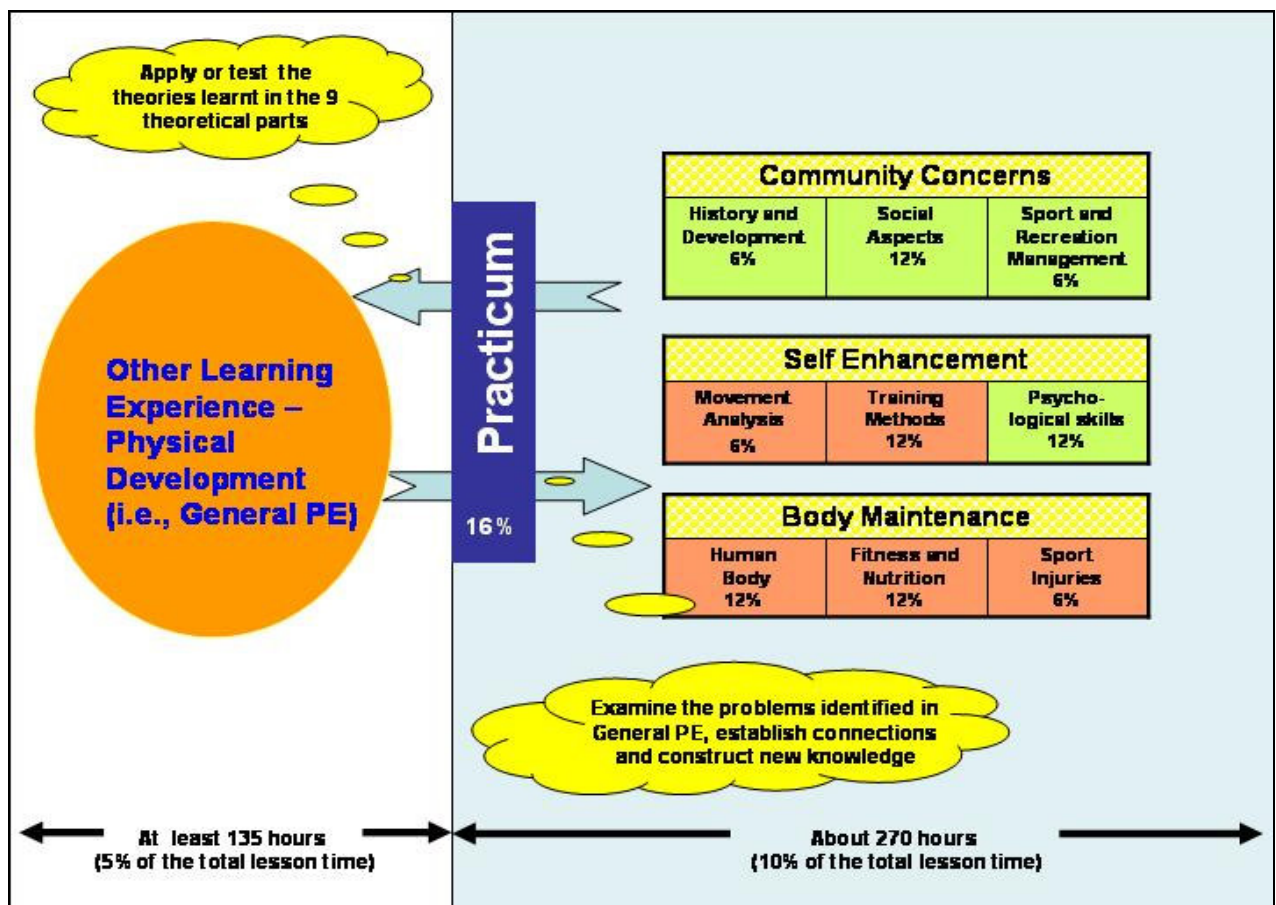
Apply or test the theories learnt in the 9 theoretical parts

Other Learning Experience – Physical Development (i.e., General PE)

Practicum

16%

Community Concerns

| History and Development 6% | Social Aspects 12% | Sport and Recreation Management 6% |
|---|---|---|

Self Enhancement

| Movement Analysis 6% | Training Methods 12% | Psychological skills 12% |
|---|---|---|

Body Maintenance

| Human Body 12% | Fitness and Nutrition 12% | Sport Injuries 6% |
|---|---|---|

Examine the problems identified in General PE, establish connections and construct new knowledge

At least 135 hours (5% of the total lesson time)

About 270 hours (10% of the total lesson time)